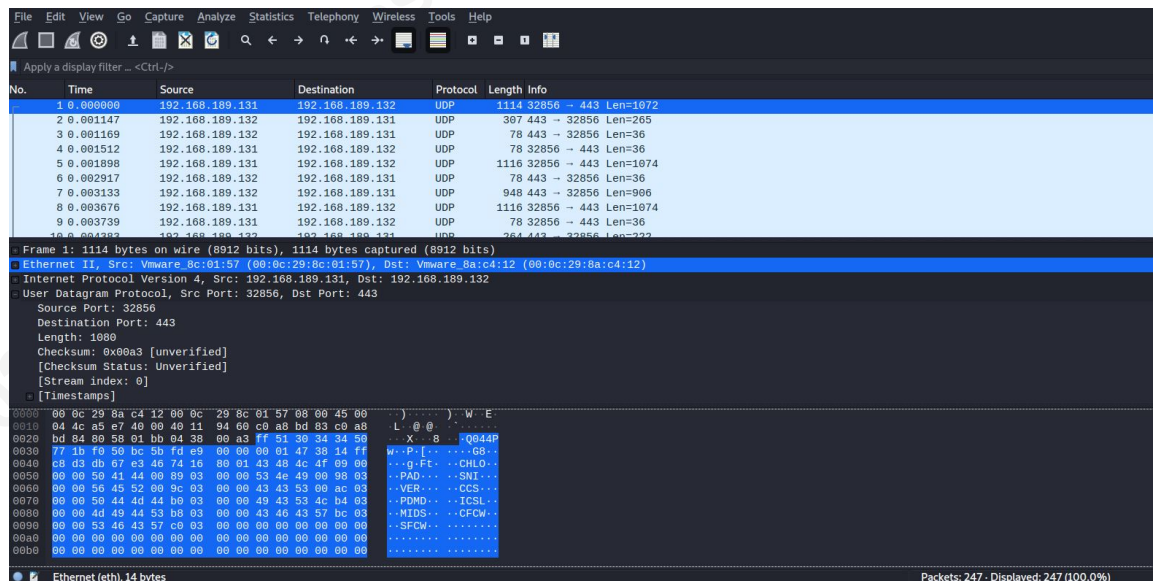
File Edit View Go Capture Analyze Statistics Telephony Wireless Tools Help

Apply a display filter ... <Ctrl-/>

| No. | Time | Source | Destination | Protocol | Length | Info |
|---|---|---|---|---|---|---|
| 1 | 0.000000 | 192.168.189.131 | 192.168.189.132 | UDP | 1114 | 32856 → 443 Len=1072 |
| 2 | 0.001147 | 192.168.189.132 | 192.168.189.131 | UDP | 307 | 443 → 32856 Len=265 |
| 3 | 0.001169 | 192.168.189.132 | 192.168.189.131 | UDP | 78 | 443 → 32856 Len=36 |
| 4 | 0.001512 | 192.168.189.131 | 192.168.189.132 | UDP | 78 | 32856 → 443 Len=36 |
| 5 | 0.001898 | 192.168.189.131 | 192.168.189.132 | UDP | 1116 | 32856 → 443 Len=1074 |
| 6 | 0.002917 | 192.168.189.132 | 192.168.189.131 | UDP | 78 | 443 → 32856 Len=36 |
| 7 | 0.003133 | 192.168.189.132 | 192.168.189.131 | UDP | 948 | 443 → 32856 Len=906 |
| 8 | 0.003676 | 192.168.189.131 | 192.168.189.132 | UDP | 1116 | 32856 → 443 Len=1074 |
| 9 | 0.003739 | 192.168.189.131 | 192.168.189.132 | UDP | 78 | 32856 → 443 Len=36 |
| 10 | 0.004383 | 192.168.189.132 | 192.168.189.131 | UDP | 264 | 443 → 32856 Len=222 |

Frame 1: 1114 bytes on wire (8912 bits), 1114 bytes captured (8912 bits)
Ethernet II, Src: Vmware_8c:01:57 (00:0c:29:8c:01:57), Dst: Vmware_8a:c4:12 (00:0c:29:8a:c4:12)
Internet Protocol Version 4, Src: 192.168.189.131, Dst: 192.168.189.132
User Datagram Protocol, Src Port: 32856, Dst Port: 443
Source Port: 32856
Destination Port: 443
Length: 1080
Checksum: 0x00a3 [unverified]
[Checksum Status: Unverified]
[Stream index: 0]
[Timestamps]

0000 00 0c 29 8a c4 12 00 0c 29 8c 01 57 08 00 45 00 ··)····· )··W··E·
0010 04 4c a5 e7 40 00 40 11 94 60 c0 a8 bd 83 c0 a8 ·L··@·@· ·`······
0020 bd 84 80 58 01 bb 04 38 00 a3 ff 51 30 34 34 50 ···X···8 ···Q044P
0030 77 1b f0 50 bc 5b fd e9 00 00 00 01 47 38 14 ff w··P·[·· ····G8··
0040 c8 d3 db 67 e3 46 74 16 80 01 43 48 4c 4f 09 00 ···g·Ft· ··CHLO··
0050 00 00 50 41 44 00 89 03 00 00 53 4e 49 00 98 03 ··PAD··· ··SNI···
0060 00 00 56 45 52 00 9c 03 00 00 43 43 53 00 ac 03 ··VER··· ··CCS···
0070 00 00 50 44 4d 44 b0 03 00 00 49 43 53 4c b4 03 ··PDMD·· ··ICSL··
0080 00 00 4d 49 44 53 b8 03 00 00 43 46 43 57 bc 03 ··MIDS·· ··CFCW··
0090 00 00 53 46 43 57 c0 03 00 00 00 00 00 00 00 00 ··SFCW·· ········
00a0 00 00 00 00 00 00 00 00 00 00 00 00 00 00 00 00 ········ ········
00b0 00 00 00 00 00 00 00 00 00 00 00 00 00 00 00 00 ········ ········

Ethernet (eth), 14 bytes
Packets: 247 · Displayed: 247 (100.0%)